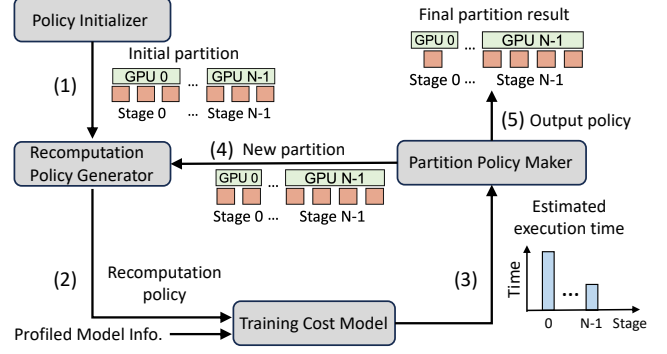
Policy Initializer

Initial partition

GPU 0 ... GPU N-1

Stage 0 ... Stage N-1

(1)

Recomputation Policy Generator

(4) New partition

GPU 0 ... GPU N-1

Stage 0 ... Stage N-1

Final partition result

GPU 0 ... GPU N-1

Stage 0 ... Stage N-1

(5) Output policy

Partition Policy Maker

(2)

Recomputation policy

(3)

Estimated execution time

Time

...

0 N-1 Stage

Profiled Model Info.

Training Cost Model